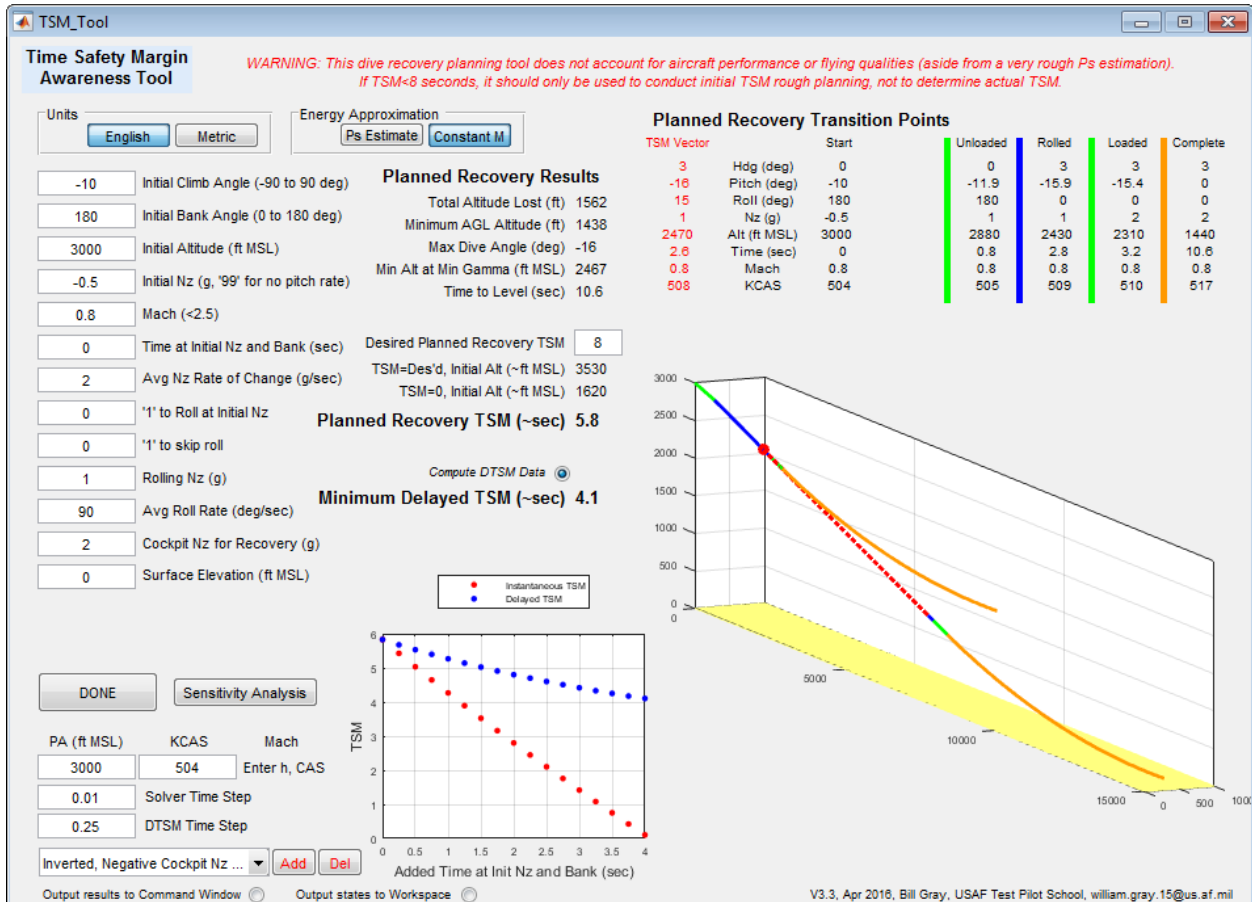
TSM_Tool

Time Safety Margin Awareness Tool

WARNING: This dive recovery planning tool does not account for aircraft performance or flying qualities (aside from a very rough Ps estimation). If TSM<8 seconds, it should only be used to conduct initial TSM rough planning, not to determine actual TSM.

Units
English Metric

Energy Approximation
Ps Estimate Constant M

-10 Initial Climb Angle (-90 to 90 deg)
180 Initial Bank Angle (0 to 180 deg)
3000 Initial Altitude (ft MSL)
-0.5 Initial Nz (g, '99' for no pitch rate)
0.8 Mach (<2.5)
0 Time at Initial Nz and Bank (sec)
2 Avg Nz Rate of Change (g/sec)
0 '1' to Roll at Initial Nz
0 '1' to skip roll
1 Rolling Nz (g)
90 Avg Roll Rate (deg/sec)
2 Cockpit Nz for Recovery (g)
0 Surface Elevation (ft MSL)

Planned Recovery Results
Total Altitude Lost (ft) 1562
Minimum AGL Altitude (ft) 1438
Max Dive Angle (deg) -16
Min Alt at Min Gamma (ft MSL) 2467
Time to Level (sec) 10.6

Desired Planned Recovery TSM 8
TSM=Des'd, Initial Alt (~ft MSL) 3530
TSM=0, Initial Alt (~ft MSL) 1620

Planned Recovery TSM (~sec) 5.8

Compute DTSM Data

Minimum Delayed TSM (~sec) 4.1

Planned Recovery Transition Points

| TSM Vector | | Start | Unloaded | Rolled | Loaded | Complete |
|---|---|---|---|---|---|---|
| 3 | Hdg (deg) | 0 | 0 | 3 | 3 | 3 |
| -16 | Pitch (deg) | -10 | -11.9 | -15.9 | -15.4 | 0 |
| 15 | Roll (deg) | 180 | 180 | 0 | 0 | 0 |
| 1 | Nz (g) | -0.5 | 1 | 1 | 2 | 2 |
| 2470 | Alt (ft MSL) | 3000 | 2880 | 2430 | 2310 | 1440 |
| 2.6 | Time (sec) | 0 | 0.8 | 2.8 | 3.2 | 10.6 |
| 0.8 | Mach | 0.8 | 0.8 | 0.8 | 0.8 | 0.8 |
| 508 | KCAS | 504 | 505 | 509 | 510 | 517 |

3000 2500 2000 1500 1000 500 0
0 5000 10000 15000
0 500 1000

Instantaneous TSM
Delayed TSM

TSM
6 5 4 3 2 1 0
0 0.5 1 1.5 2 2.5 3 3.5 4
Added Time at Init Nz and Bank (sec)

DONE Sensitivity Analysis

PA (ft MSL) KCAS Mach
3000 504 Enter h, CAS
0.01 Solver Time Step
0.25 DTSM Time Step

Inverted, Negative Cockpit Nz ... Add Del

Output results to Command Window Output states to Workspace

V3.3, Apr 2016, Bill Gray, USAF Test Pilot School, william.gray.15@us.af.mil